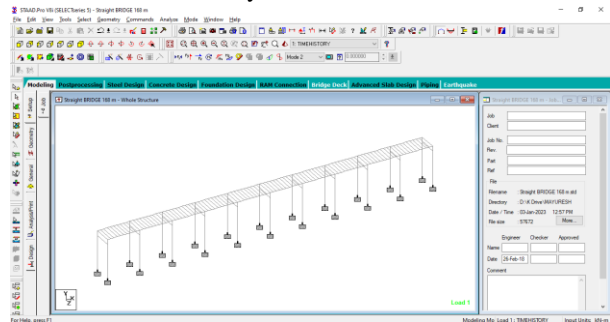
STAAD.Pro V8i (SELECTseries 5) - Straight BRIDGE 168 m

File Edit View Tools Select Geometry Commands Analyze Mode Window Help

1 : TIMEHISTORY

Node 2

1.00000

Modeling Postprocessing Steel Design Concrete Design Foundation Design RAM Connection Bridge Deck Advanced Slab Design Piping Earthquake

Setup

Geometry

General

Analysis/Print

Design

Straight BRIDGE 168 m - Whole Structure

Load 1

Straight BRIDGE 168 m - std

Job

Client

Job No.

Rev.

Part

Ref

File

Filename Straight BRIDGE 168 m.std

Directory D:\K Drive\NAVYURESH

Date / Time 03-Jan-2023 12:57 PM

File size 57672 More...

Engineer Checker Approved

Name

Date 26-Feb-18

Comment

For Help, press F1

Modeling Mo Load 1 : TIMEHISTORY Input Units: kN-m